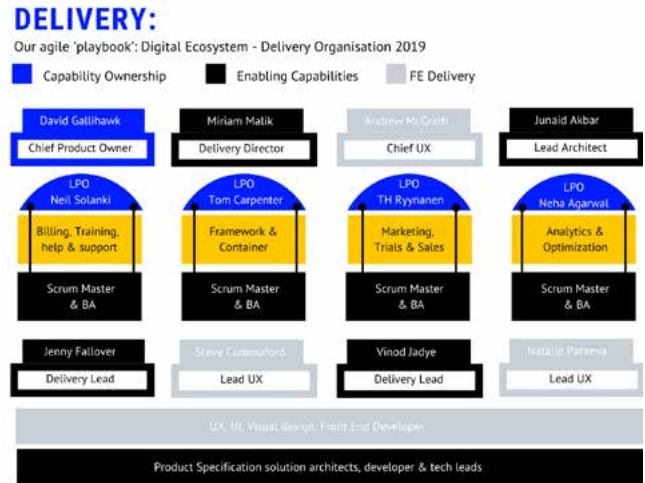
DELIVERY:

Our agile 'playbook': Digital Ecosystem - Delivery Organisation 2019

Capability Ownership

Enabling Capabilities

FE Delivery

David Gallihawk
Chief Product Owner

Miriam Malik
Delivery Director

Andrew McGrath
Chief UX

Junaid Akbar
Lead Architect

LPO
Neil Solanki
Billing, Training, help & support
Scrum Master & BA

LPO
Tom Carpenter
Framework & Container
Scrum Master & BA

LPO
TH Ryynanen
Marketing, Trials & Sales
Scrum Master & BA

LPO
Neha Agarwal
Analytics & Optimization
Scrum Master & BA

Jenny Fallover
Delivery Lead

Steve Comerford
Lead UX

Vinod Jadye
Delivery Lead

Natalie Paraeva
Lead UX

UX, UI, Visual design, Front End Developer

Product Specification solution architects, developer & tech leads